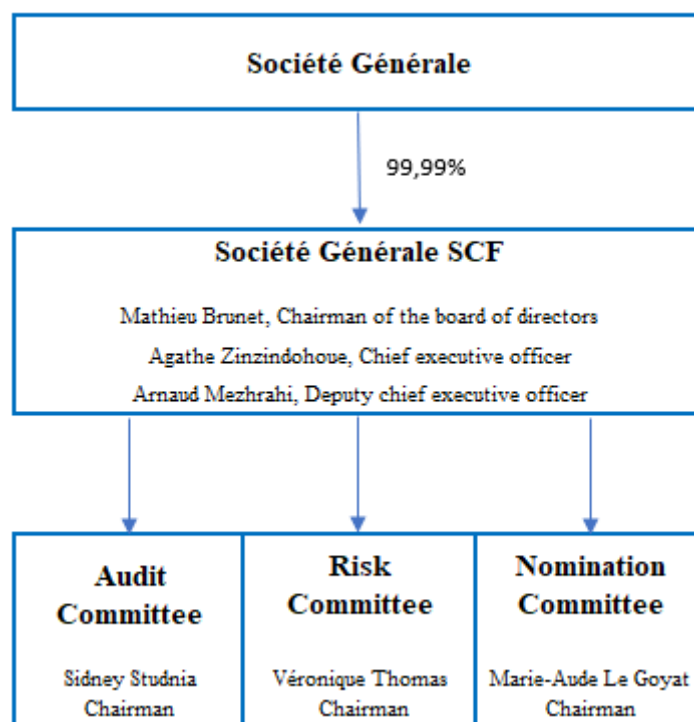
Société Générale

99,99%

Société Générale SCF

Mathieu Brunet, Chairman of the board of directors

Agathe Zinzindohoue, Chief executive officer

Arnaud Mezhrahi, Deputy chief executive officer

Audit Committee

Sidney Studnia Chairman

Risk Committee

Véronique Thomas Chairman

Nomination Committee

Marie-Aude Le Goyat Chairman